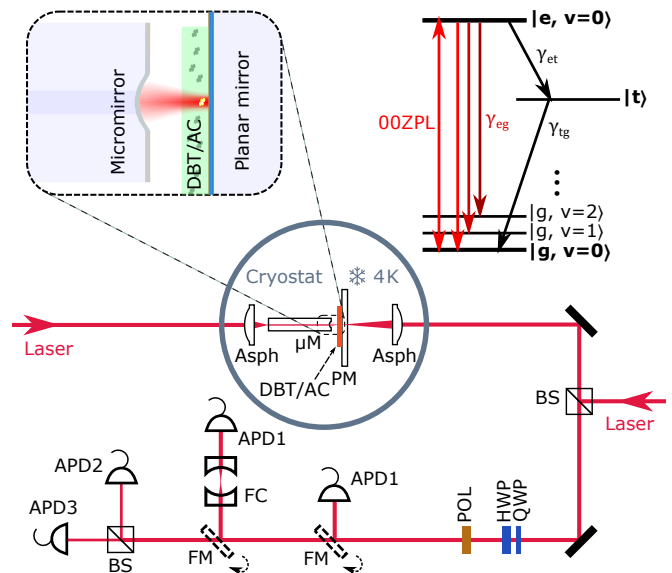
Micromirror
DBT/AC
Planar mirror

|e, v=0⟩
$\gamma_{et}$
|t⟩
00ZPL
$\gamma_{eg}$
$\gamma_{tg}$
⋮
|g, v=2⟩
|g, v=1⟩
|g, v=0⟩

Cryostat
❄ 4K
Laser
Asph
μM
Asph
DBT/AC
PM
BS
Laser
APD1
APD2
FC
APD1
APD3
BS
FM
FM
POL
HWP
QWP